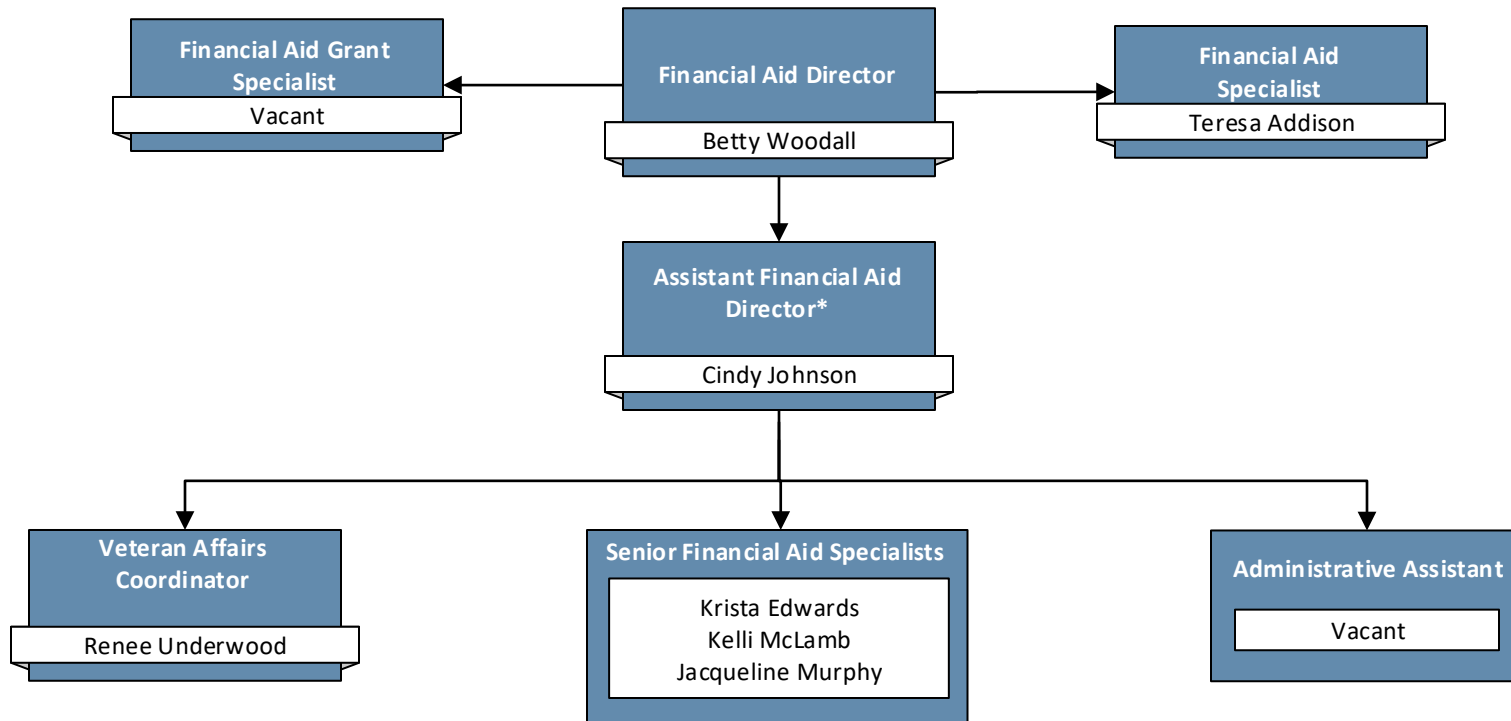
Financial Aid Grant Specialist
Vacant

Financial Aid Director
Betty Woodall

Financial Aid Specialist
Teresa Addison

Assistant Financial Aid Director*
Cindy Johnson

Veteran Affairs Coordinator
Renee Underwood

Senior Financial Aid Specialists
Krista Edwards
Kelli McLamb
Jacqueline Murphy

Administrative Assistant
Vacant